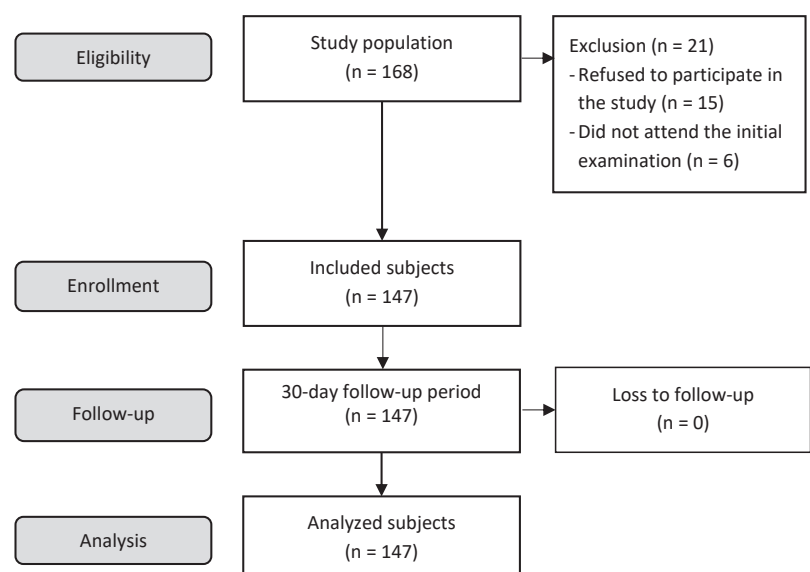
Eligibility

Study population
(n = 168)

Exclusion (n = 21)
- Refused to participate in the study (n = 15)
- Did not attend the initial examination (n = 6)

Enrollment

Included subjects
(n = 147)

Follow-up

30-day follow-up period
(n = 147)

Loss to follow-up
(n = 0)

Analysis

Analyzed subjects
(n = 147)